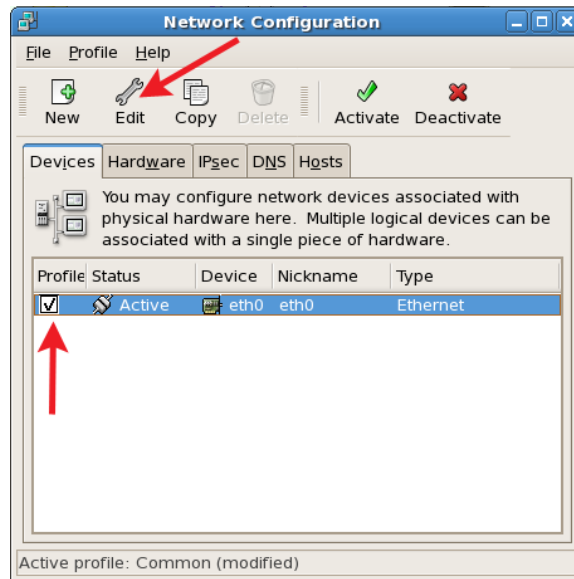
Network Configuration

File Profile Help

New Edit Copy Delete Activate Deactivate

Devices Hardware IPsec DNS Hosts

You may configure network devices associated with physical hardware here. Multiple logical devices can be associated with a single piece of hardware.

| Profile | Status | Device | Nickname | Type |
|---|---|---|---|---|
| ☑ | Active | eth0 | eth0 | Ethernet |

Active profile: Common (modified)